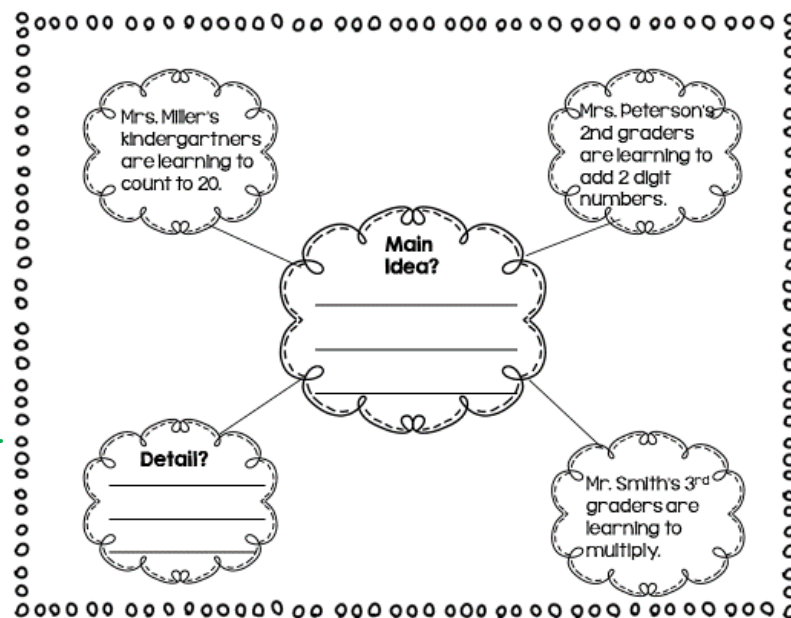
Mrs. Miller's kindergartners are learning to count to 20.

Mrs. Peterson's 2nd graders are learning to add 2 digit numbers.

Main Idea?

Detail?

Mr. Smith's 3$^{rd}$ graders are learning to multiply.